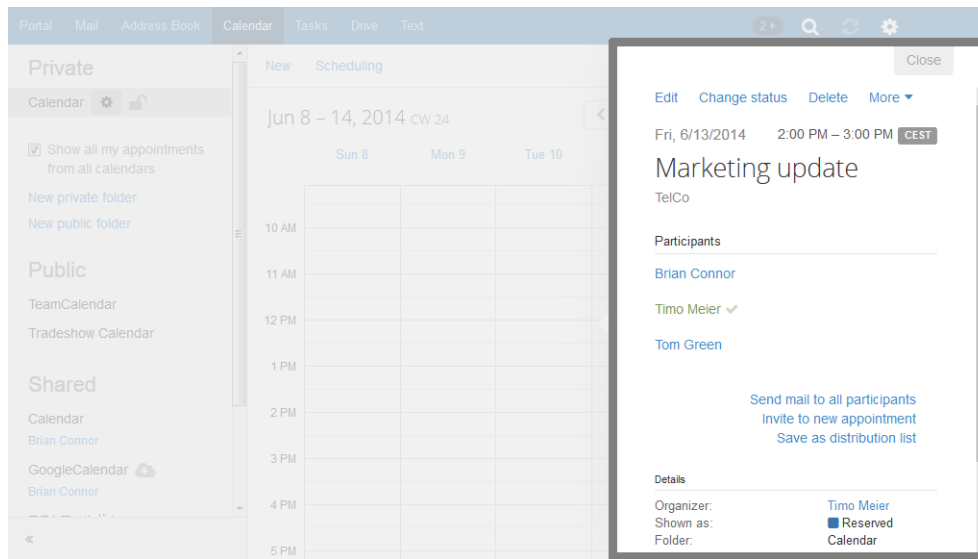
Portal Mail Address Book Calendar Tasks Drive Text

2

Private

Calendar

Show all my appointments from all calendars

New private folder

New public folder

Public

TeamCalendar

Tradeshow Calendar

Shared

Calendar

Brian Connor

GoogleCalendar

Brian Connor

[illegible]

«

New Scheduling

Jun 8 – 14, 2014 CW 24

Sun 8 Mon 9 Tue 10

10 AM

11 AM

12 PM

1 PM

2 PM

3 PM

4 PM

5 PM

Close

Edit Change status Delete More

Fri, 6/13/2014 2:00 PM – 3:00 PM CEST

Marketing update

TelCo

Participants

Brian Connor

Timo Meier

Tom Green

Send mail to all participants

Invite to new appointment

Save as distribution list

Details

| | |
|---|---|
| Organizer: | Timo Meier |
| Shown as: | Reserved |
| Folder: | Calendar |